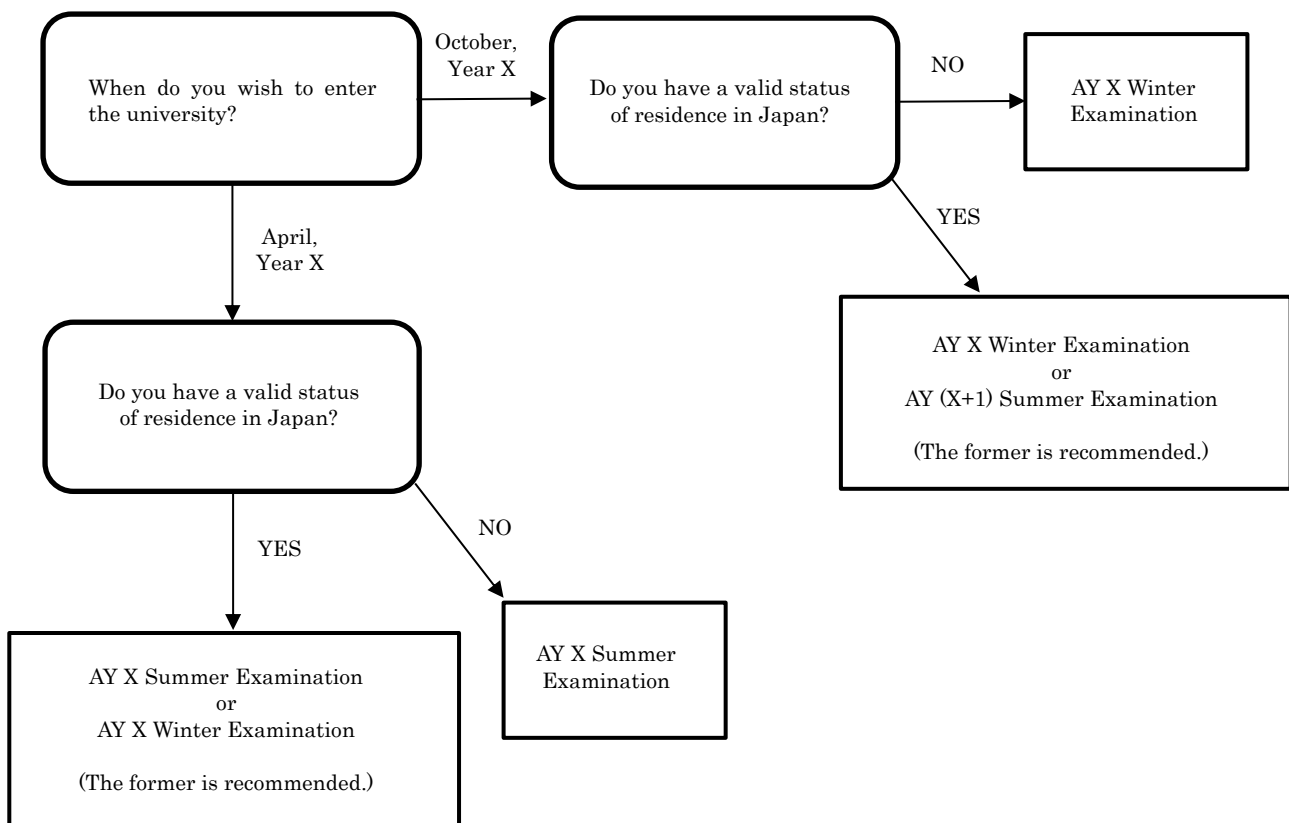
When do you wish to enter the university?

October, Year X

Do you have a valid status of residence in Japan?

NO

AY X Winter Examination

YES

AY X Winter Examination
or
AY (X+1) Summer Examination

(The former is recommended.)

April, Year X

Do you have a valid status of residence in Japan?

YES

AY X Summer Examination
or
AY X Winter Examination

(The former is recommended.)

NO

AY X Summer Examination